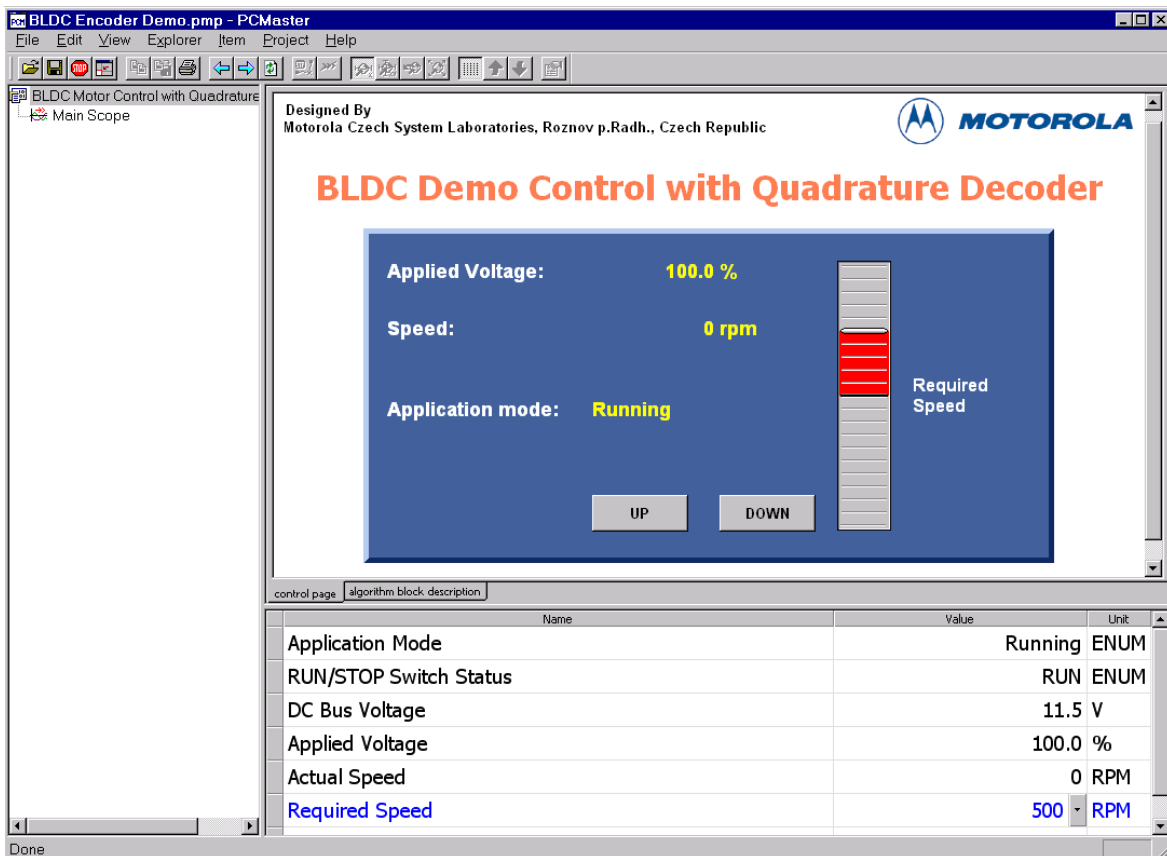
BLDC Encoder Demo.pmp - PCMaster

File Edit View Explorer Item Project Help

BLDC Motor Control with Quadrature
Main Scope

Designed By
Motorola Czech System Laboratories, Roznov p.Radh., Czech Republic

MOTOROLA

BLDC Demo Control with Quadrature Decoder

Applied Voltage: 100.0 %

Speed: 0 rpm

Application mode: Running

Required Speed

UP DOWN

control page | algorithm block description

| Name | Value | Unit |
|---|---|---|
| Application Mode | Running | ENUM |
| RUN/STOP Switch Status | RUN | ENUM |
| DC Bus Voltage | 11.5 | V |
| Applied Voltage | 100.0 | % |
| Actual Speed | 0 | RPM |
| Required Speed | 500 | RPM |

Done